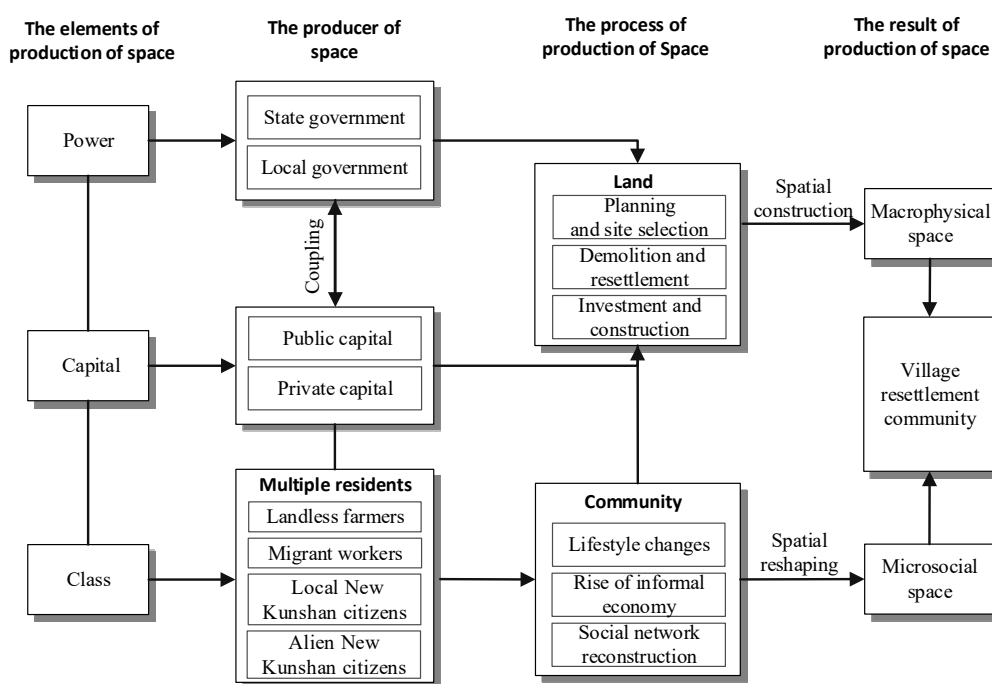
The elements of production of space

The producer of space

The process of production of Space

The result of production of space

Power

State government

Local government

Coupling

Land

Planning and site selection

Demolition and resettlement

Investment and construction

Spatial construction

Macrophysical space

Capital

Public capital

Private capital

Village resettlement community

Class

Multiple residents

Landless farmers

Migrant workers

Local New Kunshan citizens

Alien New Kunshan citizens

Community

Lifestyle changes

Rise of informal economy

Social network reconstruction

Spatial reshaping

Microsocial space